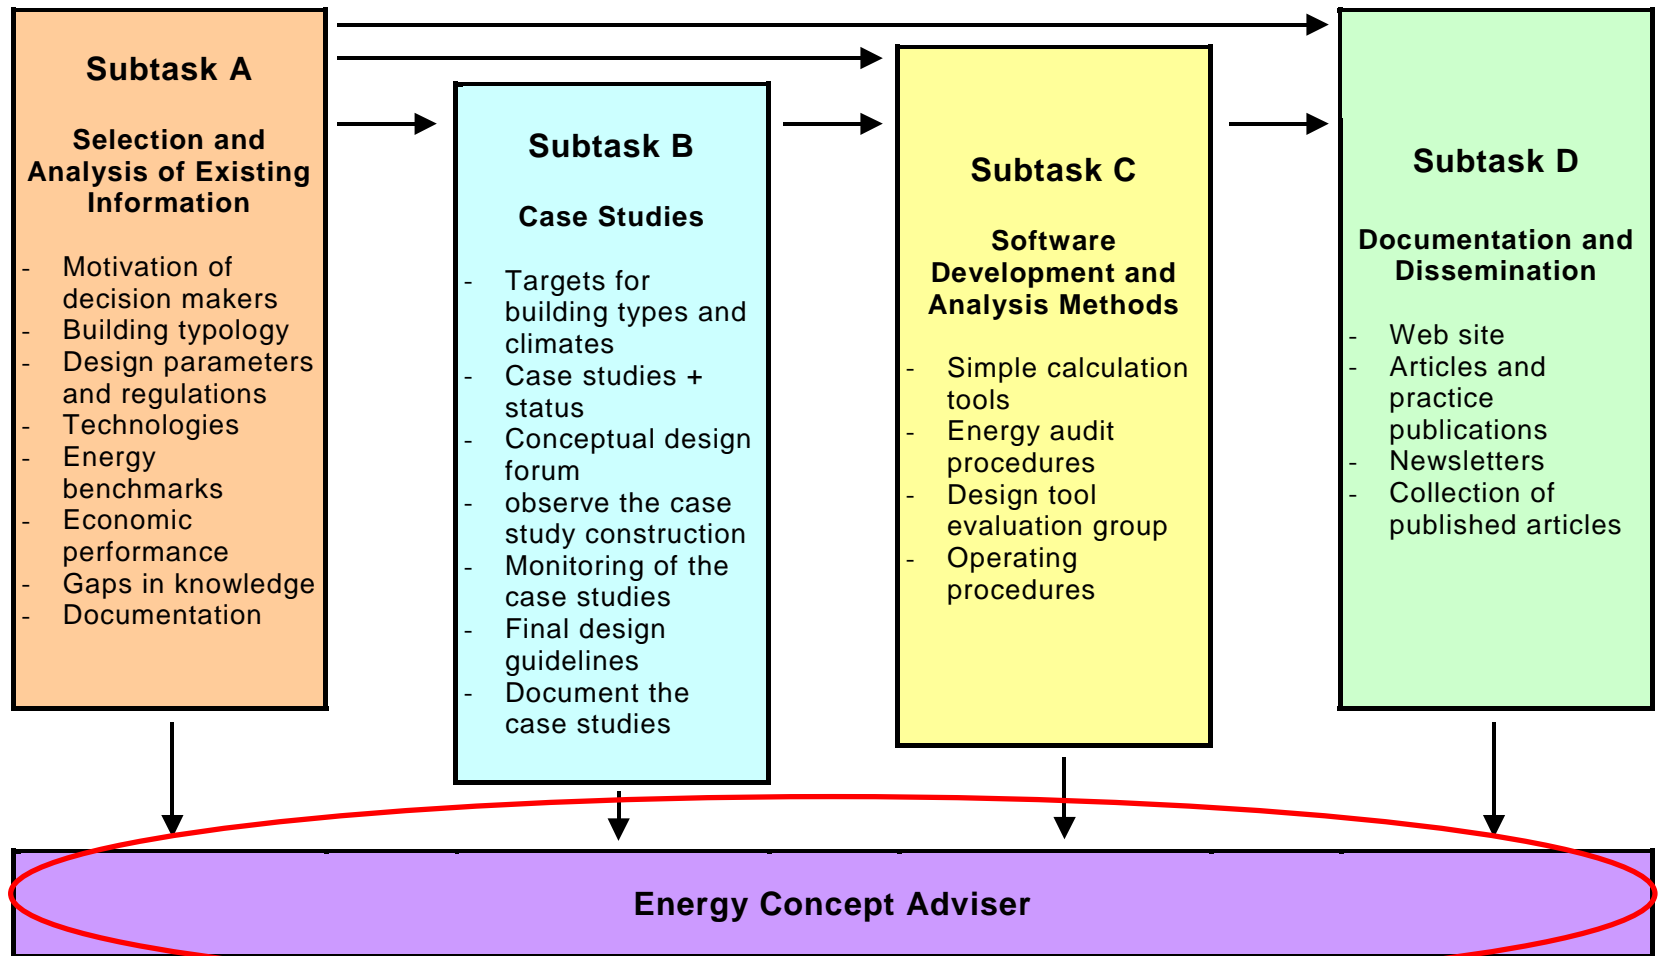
Subtask A

Selection and Analysis of Existing Information

- Motivation of decision makers
- Building typology
- Design parameters and regulations
- Technologies
- Energy benchmarks
- Economic performance
- Gaps in knowledge
- Documentation

Subtask B

Case Studies

- Targets for building types and climates
- Case studies + status
- Conceptual design forum
- observe the case study construction
- Monitoring of the case studies
- Final design guidelines
- Document the case studies

Subtask C

Software Development and Analysis Methods

- Simple calculation tools
- Energy audit procedures
- Design tool evaluation group
- Operating procedures

Subtask D

Documentation and Dissemination

- Web site
- Articles and practice publications
- Newsletters
- Collection of published articles

Energy Concept Adviser